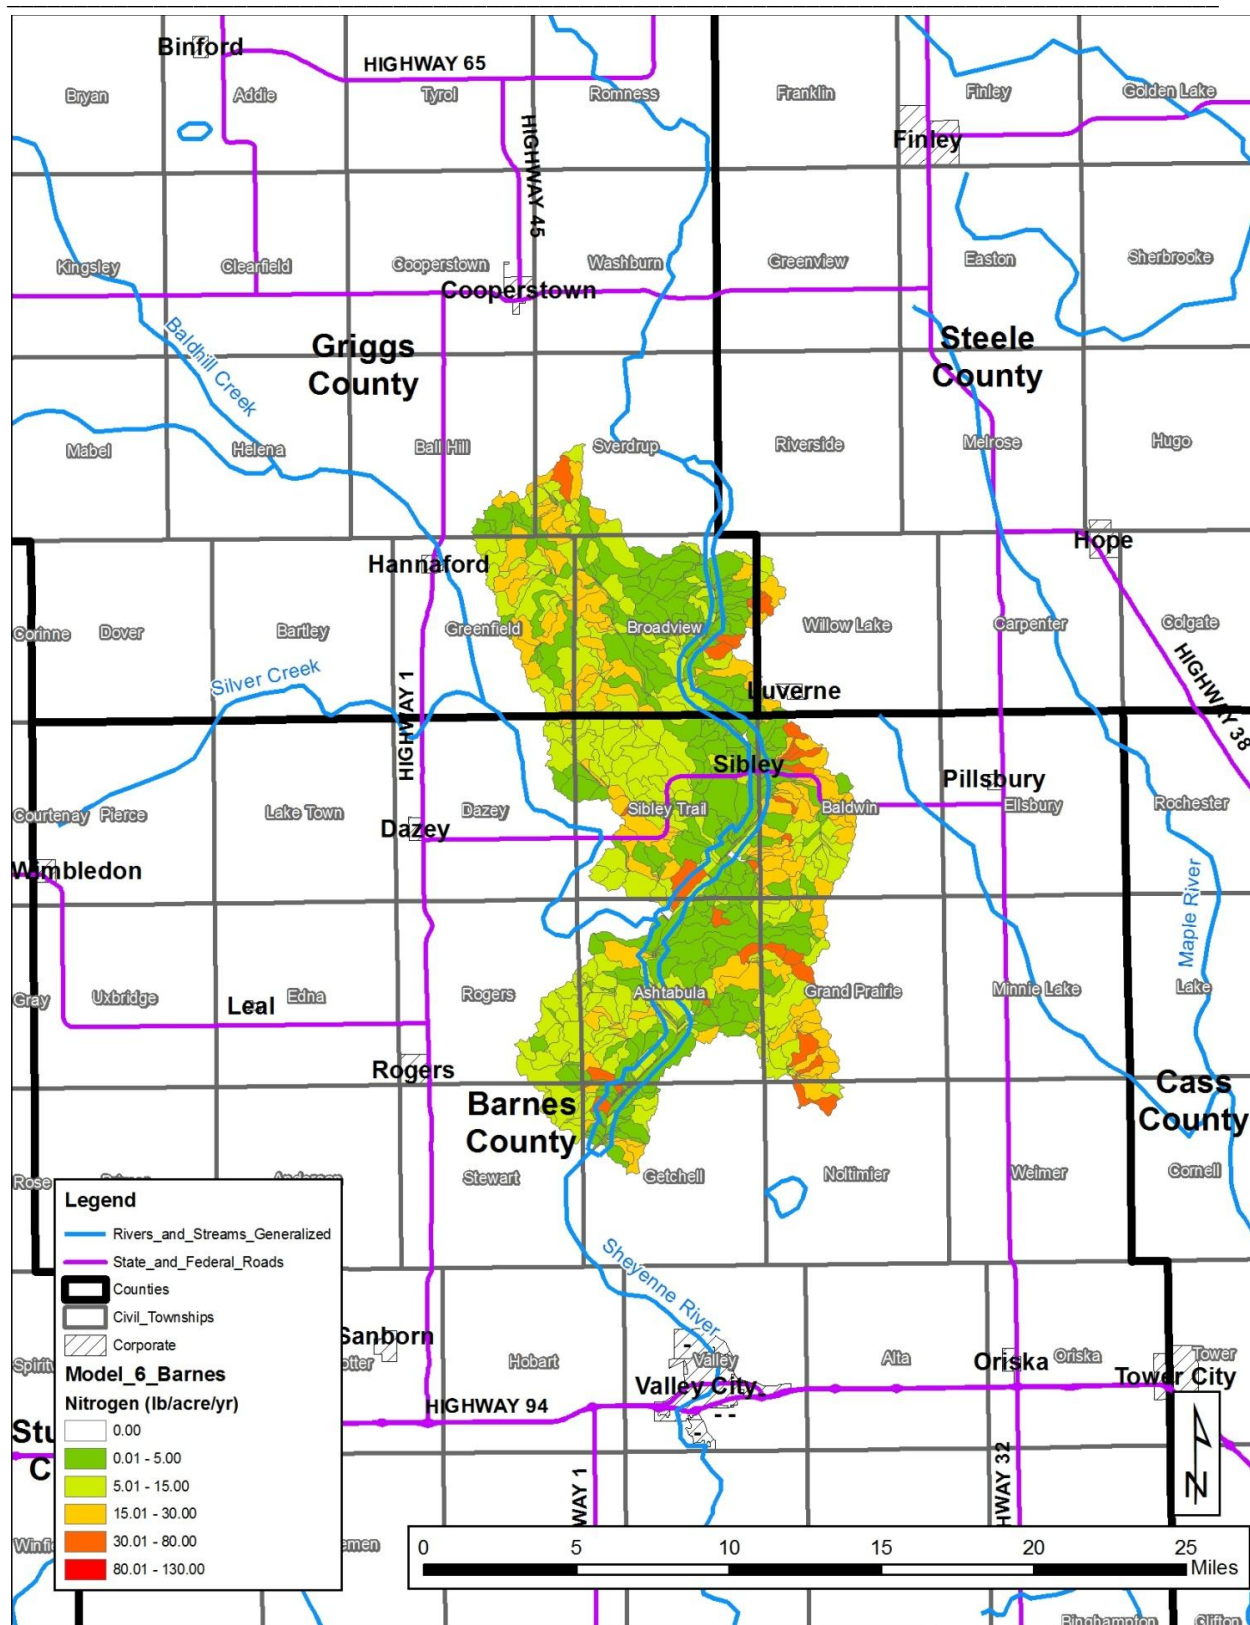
Binford
HIGHWAY 65
Bryan
Addie
Tyrol
Romness
Franklin
Finley
Golden Lake
HIGHWAY 45
Finley
Kingsley
Clearfield
Cooperstown
Washburn
Greenview
Easton
Sherbrooke
Cooperstown
Baldhill Creek
Griggs County
Steele County
Mabel
Helena
Ball Hill
Sverdrup
Riverside
Melrose
Hugo
Hope
Hannaford
Corinne
Dover
Bartley
Greenfield
Broadview
Willow Lake
Carpenter
Colgate
Silver Creek
HIGHWAY 1
Luverne
HIGHWAY 38
Sibley
Pillsbury
Courtenay
Pierce
Lake Town
Dazey
Sibley Trail
Baldwin
Ellsbury
Rochester
Dazey
Wimbledon
Maple River
Gray
Uxbridge
Leal
Edna
Rogers
Ashtabula
Grand Prairie
Minnie Lake
Lake
Rogers
Cass County
Barnes County
Rose
Stewart
Getchell
Noltimier
Weimer
Cornell
Legend
Rivers_and_Streams_Generalized
State_and_Federal_Roads
Counties
Civil_Townships
Corporate
Model_6_Barnes
Nitrogen (lb/acre/yr)
0.00
0.01 - 5.00
5.01 - 15.00
15.01 - 30.00
30.01 - 80.00
80.01 - 130.00
Sheyenne River
Sanborn
Spirit
Hobart
Valley
Alta
Oriska
Oriska
Tower
Valley City
Tower City
HIGHWAY 94
Stu
C
WAY 1
HWAY 32
N
Winfi
emen
0 5 10 15 20 25 Miles
Binghampton
Clifton